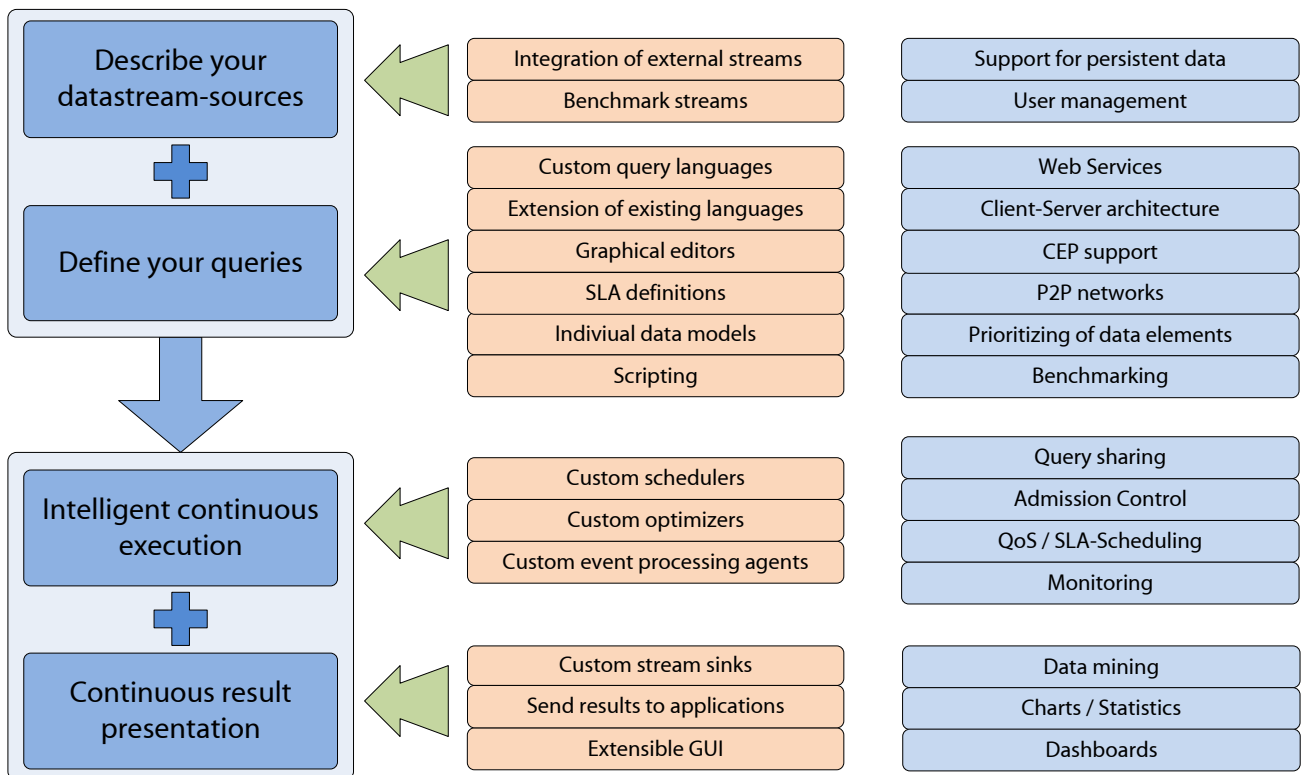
Describe your datastream-sources

Define your queries

Intelligent continuous execution

Continuous result presentation

Integration of external streams
Benchmark streams

Custom query languages
Extension of existing languages
Graphical editors
SLA definitions
Indiviual data models
Scripting

Custom schedulers
Custom optimizers
Custom event processing agents

Custom stream sinks
Send results to applications
Extensible GUI

Support for persistent data
User management

Web Services
Client-Server architecture
CEP support
P2P networks
Prioritizing of data elements
Benchmarking

Query sharing
Admission Control
QoS / SLA-Scheduling
Monitoring

Data mining
Charts / Statistics
Dashboards